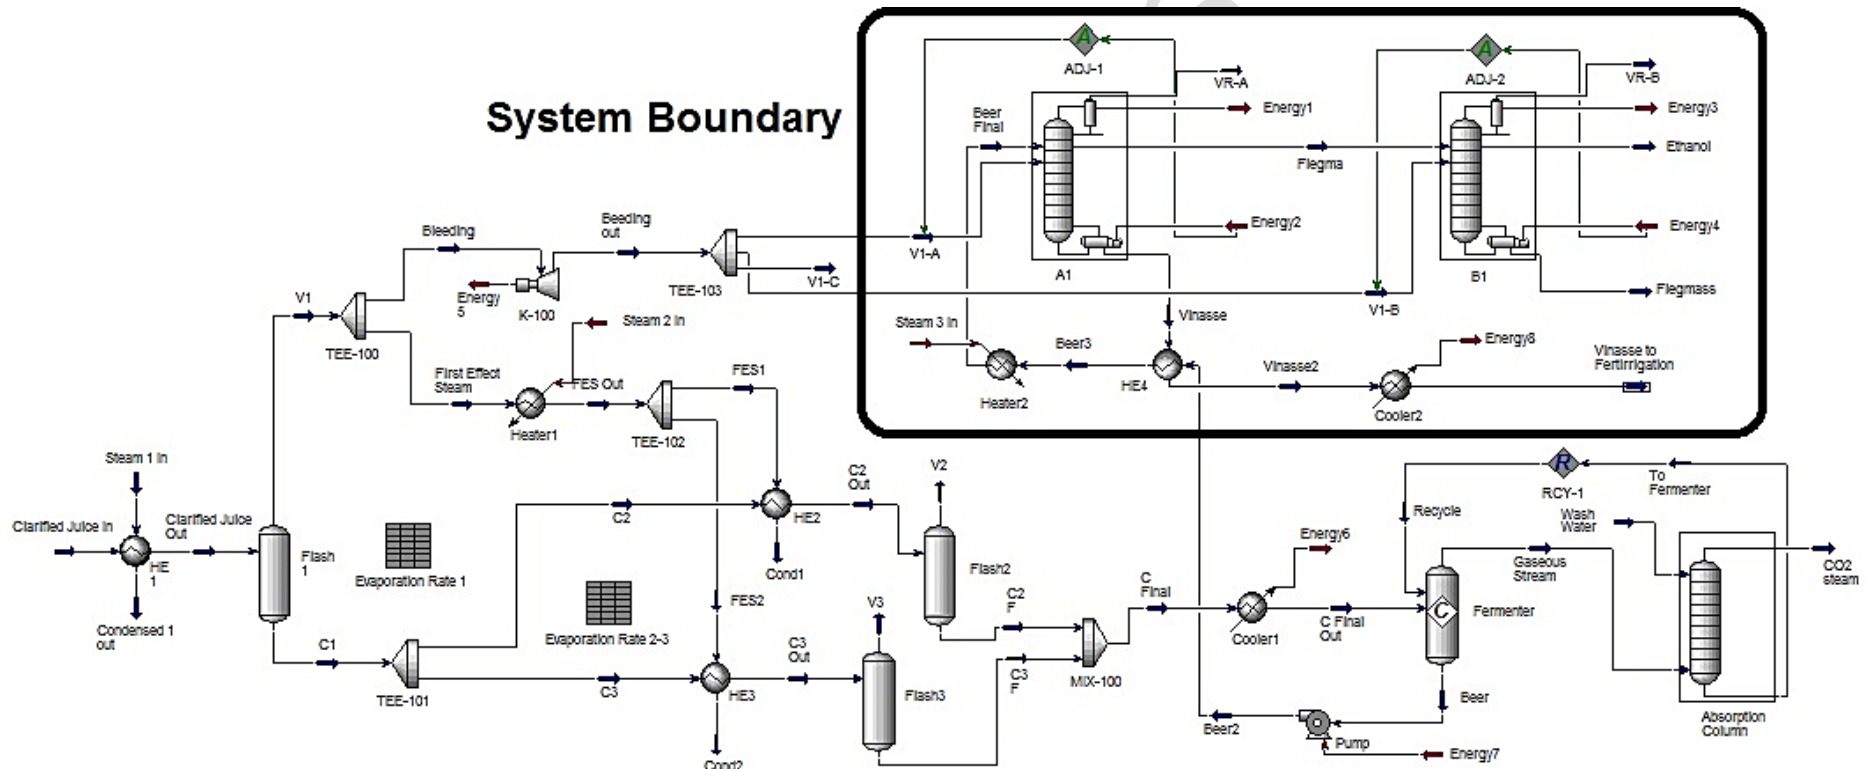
System Boundary

ADJ-1
VR-A
Beer Final
Energy1
Flegma
Energy2
V1-A
A1
ADJ-2
VR-B
Energy3
Ethanol
Energy4
B1
V1-B
Flegmass
Vinasse
Steam 3 In
Beer3
Heater2
HE4
Vinasse2
Energy8
Cooler2
Vinasse to Fertirrigation

Bleeding
Beeding out
Energy 5
K-100
TEE-103
V1-C
V1
TEE-100
Steam 2 In
First Effect Steam
FES Out
Heater1
TEE-102
FES1

Steam 1 In
Clarified Juice In
Clarified Juice Out
HE 1
Condensed 1 out
Flash 1
Evaporation Rate 1
C1
TEE-101
C2
HE2
C2 Out
Cond1
V2
Flash2
Evaporation Rate 2-3
FES2
C3
HE3
C3 Out
Cond2
V3
Flash3
C2 F
C3 F
MIX-100
C Final
Energy6
Cooler1
C Final Out
Beer2
Pump
Energy7
RCY-1
To Fermenter
Recycle
Wash Water
Gaseous Stream
Fermenter
Beer
CO2 steam
Absorption Column